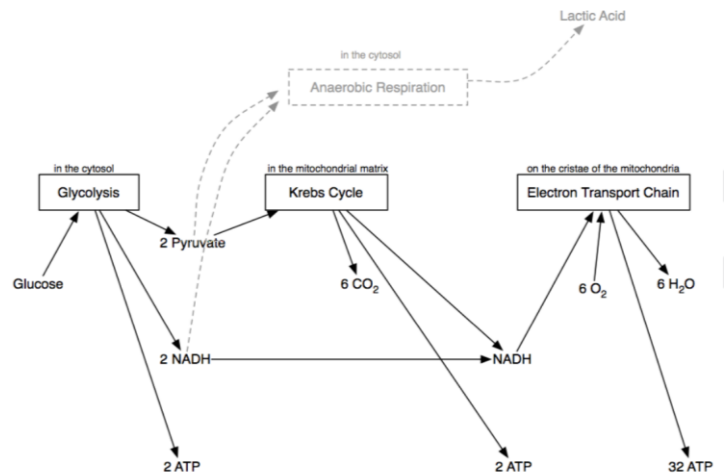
Lactic Acid

in the cytosol

Anaerobic Respiration

in the cytosol

Glycolysis

in the mitochondrial matrix

Krebs Cycle

on the cristae of the mitochondria

Electron Transport Chain

2 Pyruvate

Glucose

6 $CO_2$

6 $O_2$

6 $H_2O$

2 NADH

NADH

2 ATP

2 ATP

32 ATP